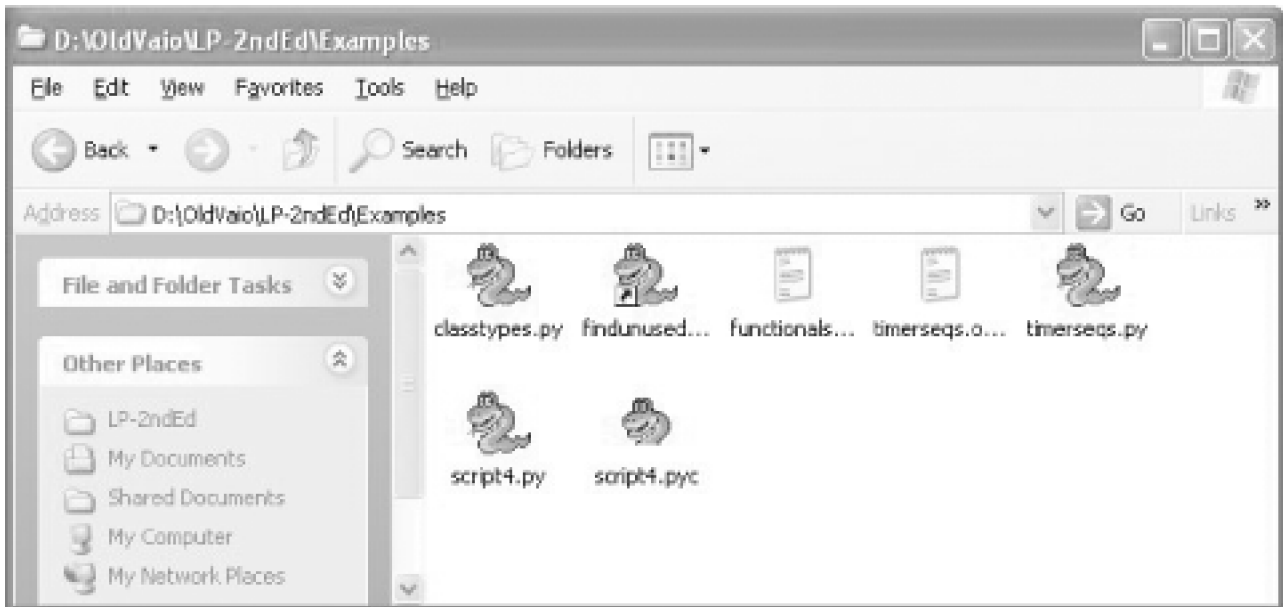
D:\OldVaio\LP-2ndEd\Examples

File Edit View Favorites Tools Help

Back Search Folders

Address D:\OldVaio\LP-2ndEd\Examples Go Links »

File and Folder Tasks

Other Places

LP-2ndEd
My Documents
Shared Documents
My Computer
My Network Places

classtypes.py findunused... functionals... timerseqs.o... timerseqs.py
script4.py script4.pyc